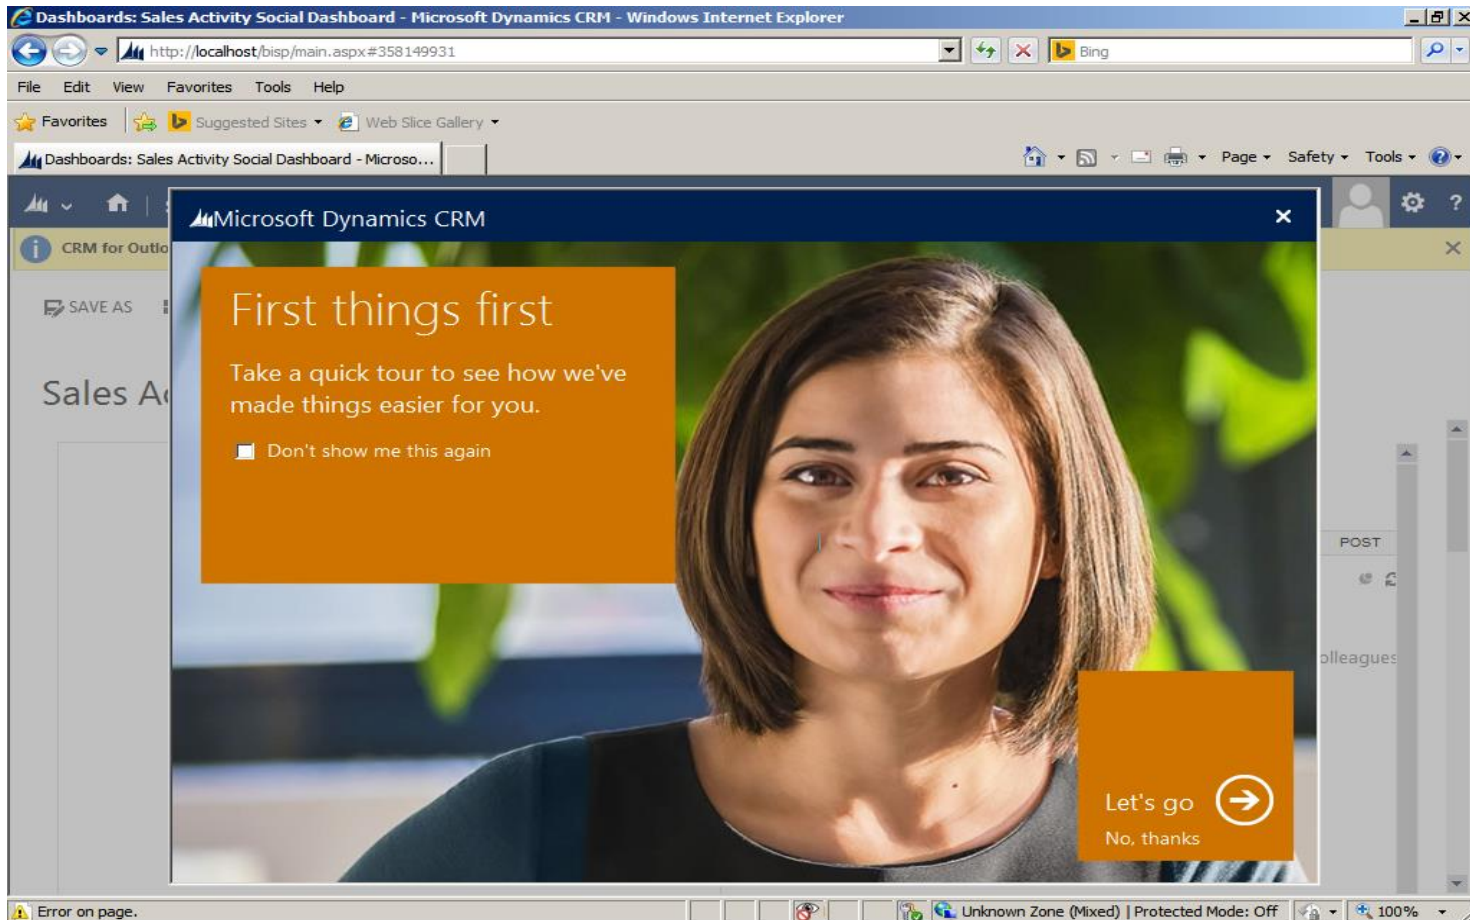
Dashboards: Sales Activity Social Dashboard - Microsoft Dynamics CRM - Windows Internet Explorer

http://localhost/bisp/main.aspx#358149931

Bing

File Edit View Favorites Tools Help

Favorites Suggested Sites Web Slice Gallery

Dashboards: Sales Activity Social Dashboard - Microso...

Page Safety Tools

CRM for Outlo

SAVE AS

Sales A

POST

olleagues

Microsoft Dynamics CRM

First things first

Take a quick tour to see how we've made things easier for you.

Don't show me this again

Let's go

No, thanks

Error on page.

Unknown Zone (Mixed) | Protected Mode: Off

100%